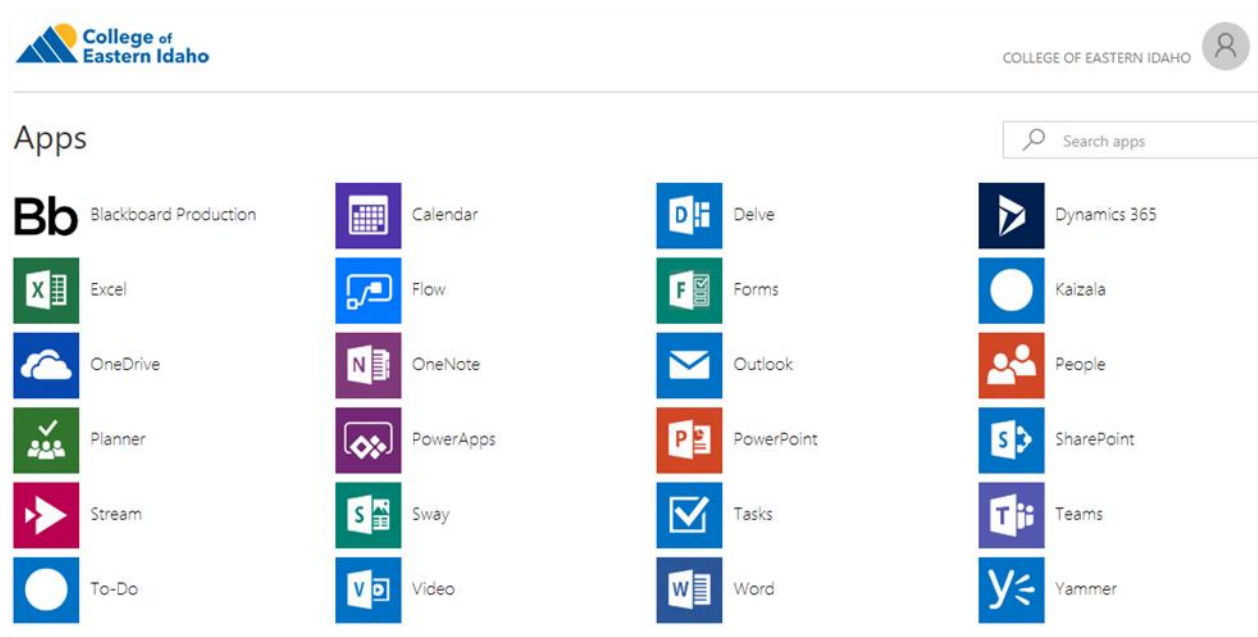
College of Eastern Idaho

COLLEGE OF EASTERN IDAHO

Apps

Search apps

| | | | | | | | |
|---|---|---|---|---|---|---|---|
| Bb | Blackboard Production | | Calendar | D | Delve | | Dynamics 365 |
| X | Excel | | Flow | F | Forms | | Kaizala |
| | OneDrive | N | OneNote | | Outlook | | People |
| | Planner | | PowerApps | P | PowerPoint | S | SharePoint |
| | Stream | S | Sway | | Tasks | T | Teams |
| | To-Do | V | Video | W | Word | y | Yammer |